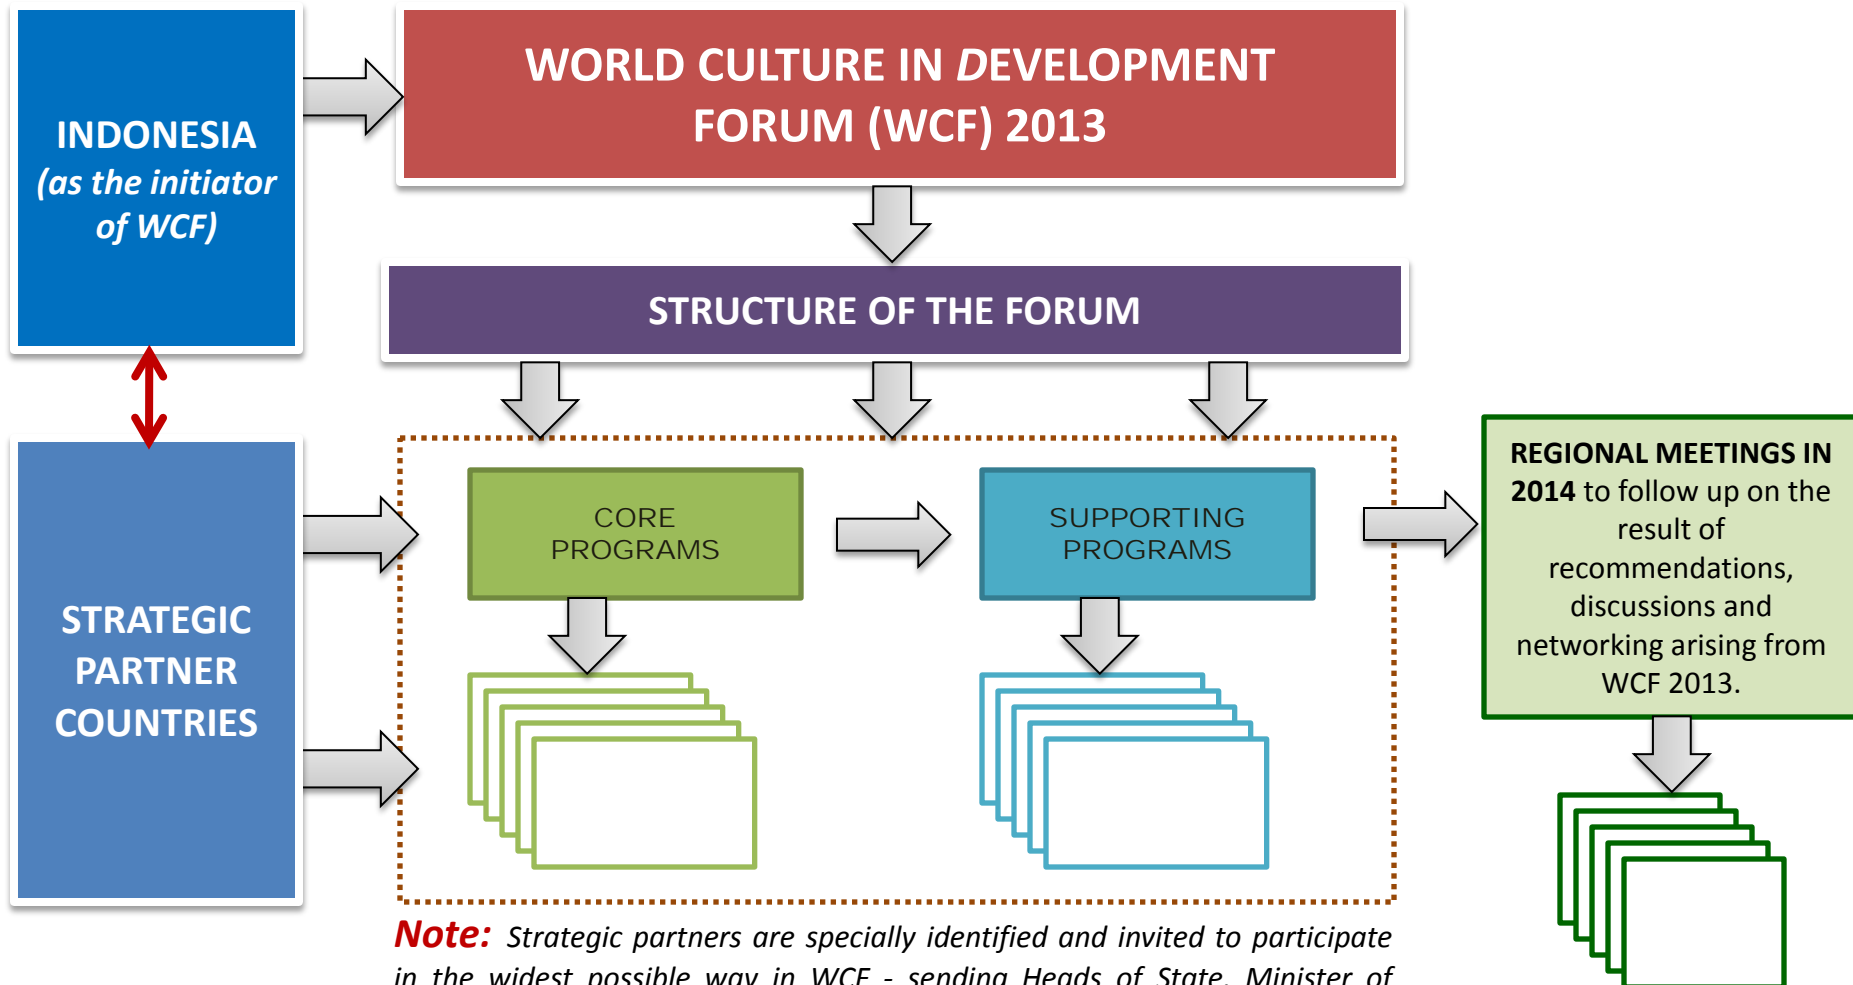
INDONESIA
(as the initiator of WCF)

WORLD CULTURE IN DEVELOPMENT FORUM (WCF) 2013

STRUCTURE OF THE FORUM

STRATEGIC PARTNER COUNTRIES

CORE PROGRAMS

SUPPORTING PROGRAMS

REGIONAL MEETINGS IN 2014 to follow up on the result of recommendations, discussions and networking arising from WCF 2013.

Note: Strategic partners are specially identified and invited to participate in the widest possible way in WCF - sending Heads of State, Minister of